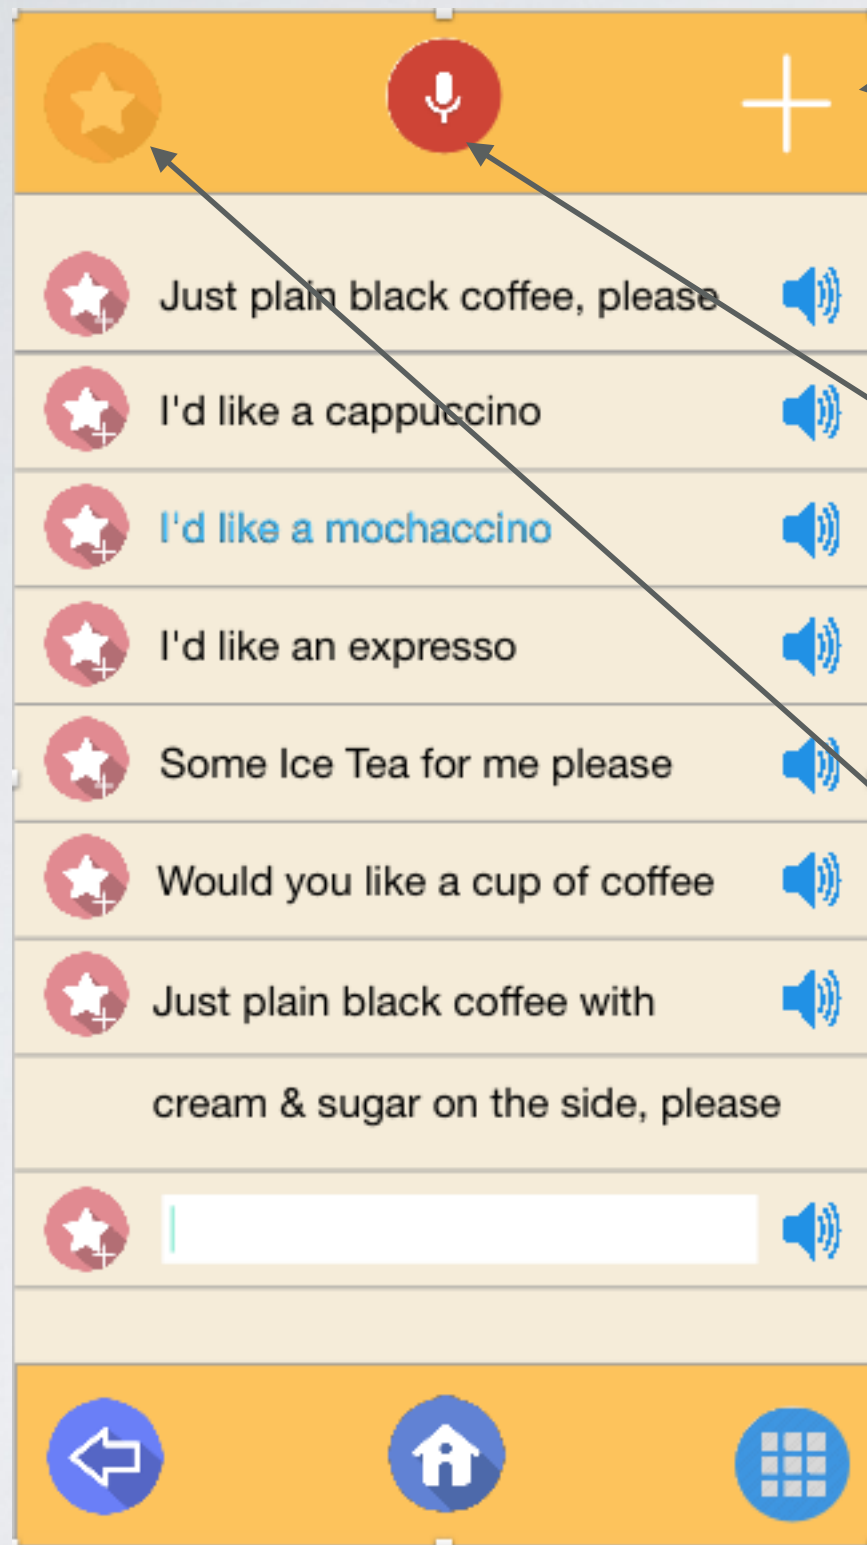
Just plain black coffee, please

I'd like a cappuccino

I'd like a mochaccino

I'd like an expresso

Some Ice Tea for me please

Would you like a cup of coffee

Just plain black coffee with cream & sugar on the side, please